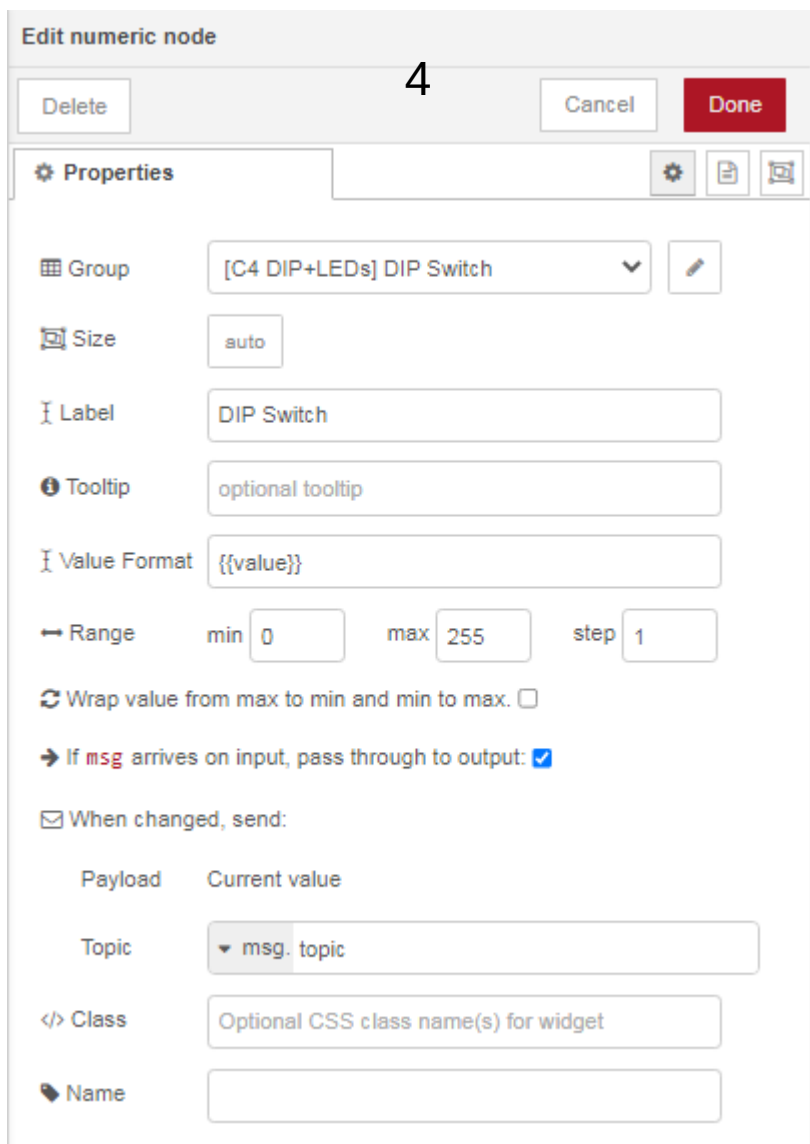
Edit numeric node

4

Delete

Cancel

Done

Properties

Group [C4 DIP+LEDs] DIP Switch

Size auto

Label DIP Switch

Tooltip optional tooltip

Value Format {{value}}

Range min 0 max 255 step 1

Wrap value from max to min and min to max.

If msg arrives on input, pass through to output:

When changed, send:

Payload Current value

Topic msg. topic

Class Optional CSS class name(s) for widget

Name